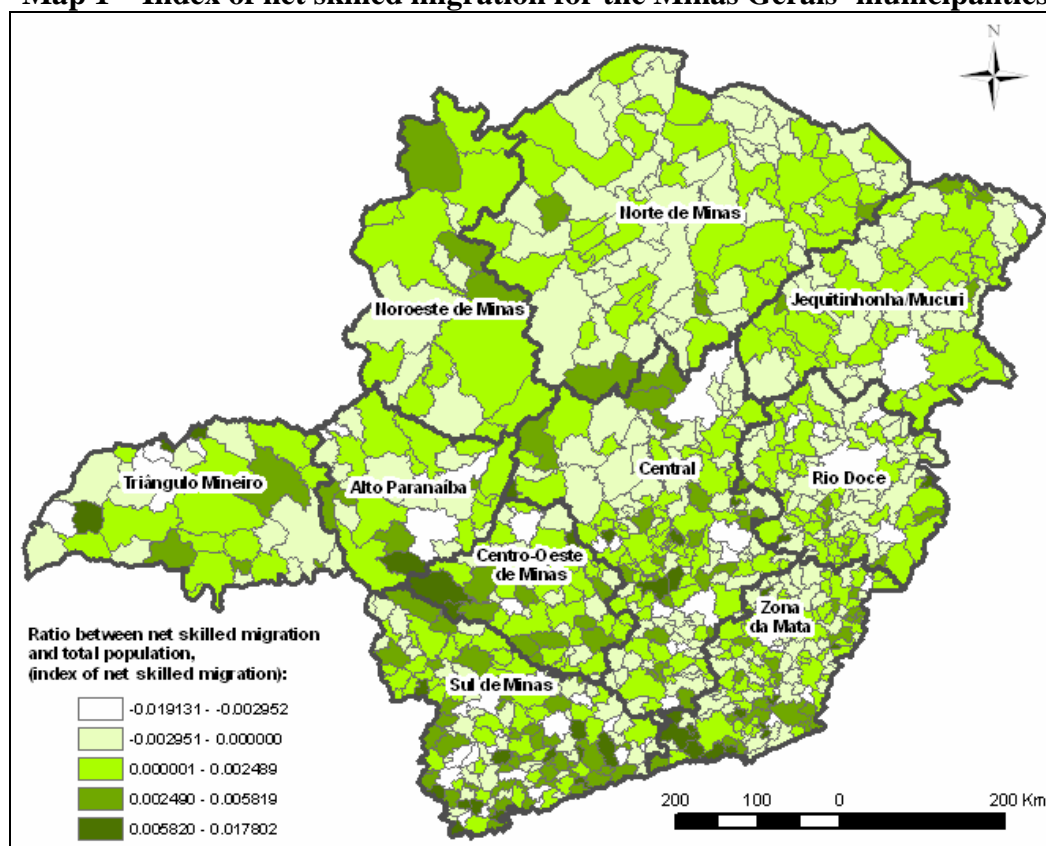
Map 1 – Index of net skilled migration for the Minas Gerais' municipalities

N

Norte de Minas

Noroeste de Minas

Jequitinhonha/Mucuri

Triângulo Mineiro

Alto Paranaíba

Central

Rio Doce

Centro-Oeste de Minas

Zona da Mata

Sul de Minas

Ratio between net skilled migration and total population, (index of net skilled migration):

-0.019131 - -0.002952

-0.002951 - 0.000000

0.000001 - 0.002489

0.002490 - 0.005819

0.005820 - 0.017802

200 100 0 200 Km